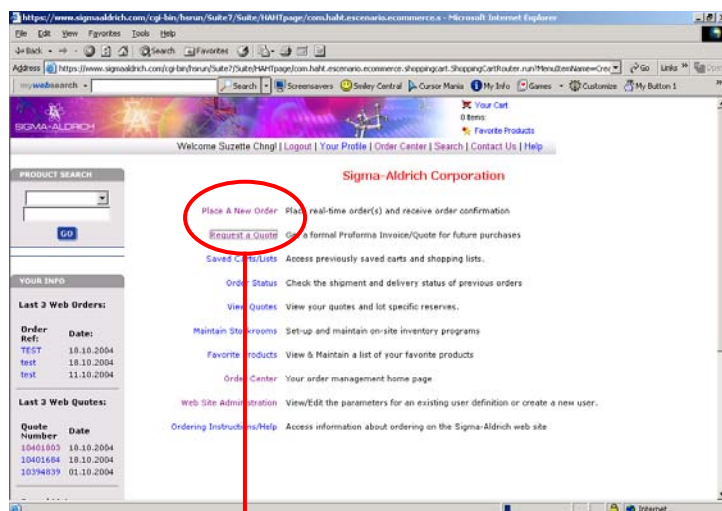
https://www.sigmaaldrich.com/cgi-bin/hsrun/Suite7/Suite/HAHTpage/com.haht.escenario.ecommerce.s - Microsoft Internet Explorer

File Edit View Favorites Tools Help

Back Search Favorites

Address https://www.sigmaaldrich.com/cgi-bin/hsrun/Suite7/Suite/HAHTpage/com.haht.escenario.ecommerce.shoppingcart.ShoppingCartRouter.run?MenuItemName=Cre Go Links

mywebsearch Search Screensavers Smiley Central Cursor Mania My Info Games Customize My Button 1

SIGMA-ALDRICH

Your Cart
0 items
Favorite Products

Welcome Suzette Chng! | Logout | Your Profile | Order Center | Search | Contact Us | Help

PRODUCT SEARCH

GO

YOUR INFO

Last 3 Web Orders:

| Order Ref: | Date: |
|---|---|
| TEST | 18.10.2004 |
| test | 18.10.2004 |
| test | 11.10.2004 |

Last 3 Web Quotes:

| Quote Number | Date |
|---|---|
| 10401803 | 18.10.2004 |
| 10401684 | 18.10.2004 |
| 10394839 | 01.10.2004 |

Sigma-Aldrich Corporation

Place A New Order Place real-time order(s) and receive order confirmation

Request a Quote Get a formal Proforma Invoice/Quote for future purchases

Saved Carts/Lists Access previously saved carts and shopping lists.

Order Status Check the shipment and delivery status of previous orders

View Quotes View your quotes and lot specific reserves.

Maintain Stockrooms Set-up and maintain on-site inventory programs

Favorite Products View & Maintain a list of your favorite products

Order Center Your order management home page

Web Site Administration View/Edit the parameters for an existing user definition or create a new user.

Ordering Instructions/Help Access information about ordering on the Sigma-Aldrich web site

Internet